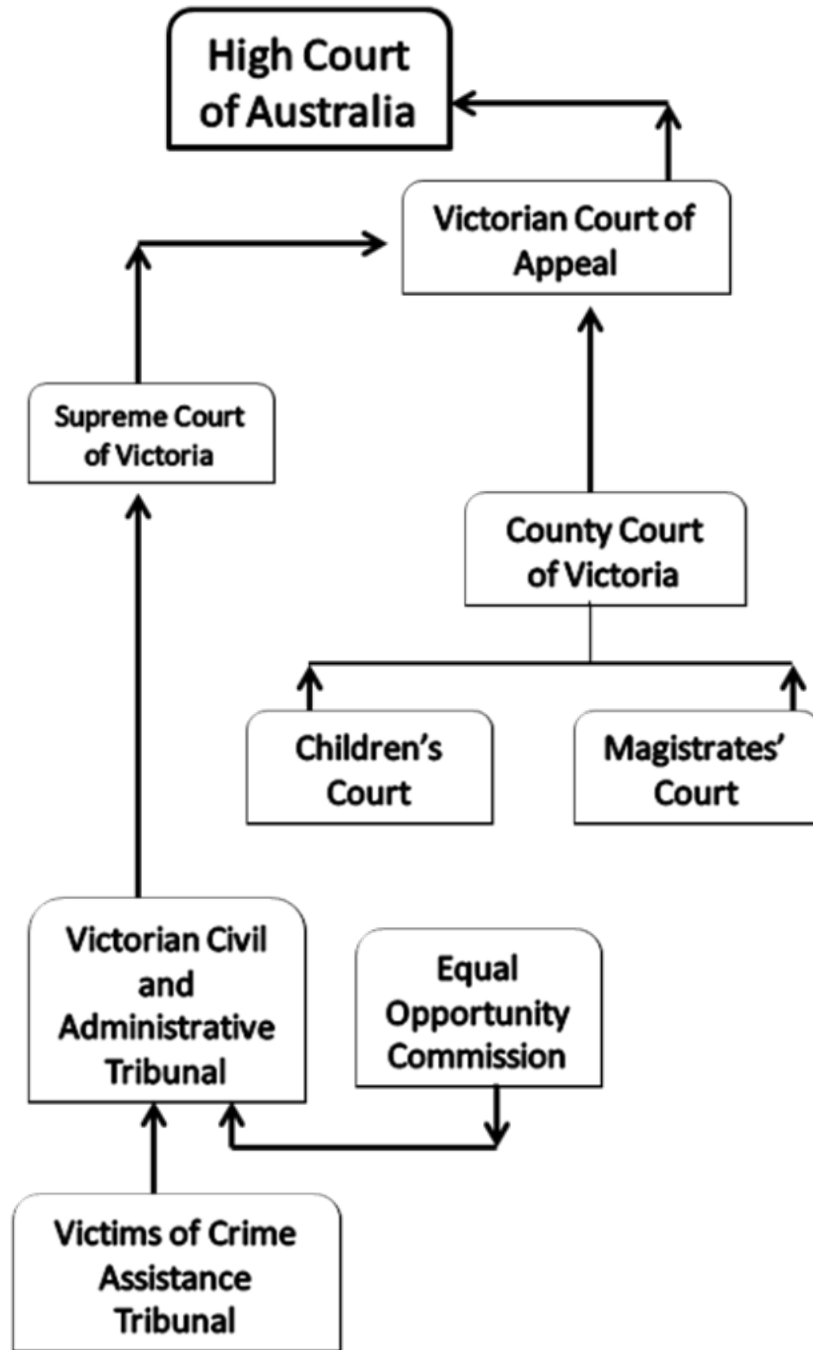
High Court of Australia

Victorian Court of Appeal

Supreme Court of Victoria

County Court of Victoria

Children's Court

Magistrates' Court

Victorian Civil and Administrative Tribunal

Equal Opportunity Commission

Victims of Crime Assistance Tribunal